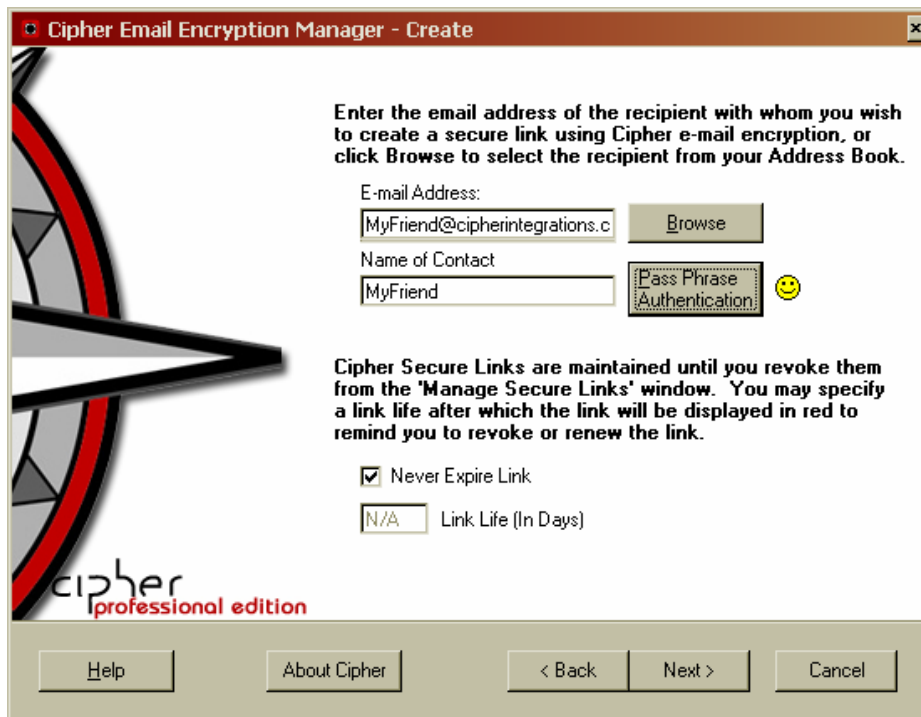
Cipher Email Encryption Manager - Create

Enter the email address of the recipient with whom you wish to create a secure link using Cipher e-mail encryption, or click Browse to select the recipient from your Address Book.

E-mail Address:

MyFriend@cipherintegrations.c

Browse

Name of Contact

MyFriend

Pass Phrase Authentication

Cipher Secure Links are maintained until you revoke them from the 'Manage Secure Links' window. You may specify a link life after which the link will be displayed in red to remind you to revoke or renew the link.

Never Expire Link

N/A

Link Life (In Days)

cipher
professional edition

Help

About Cipher

< Back

Next >

Cancel